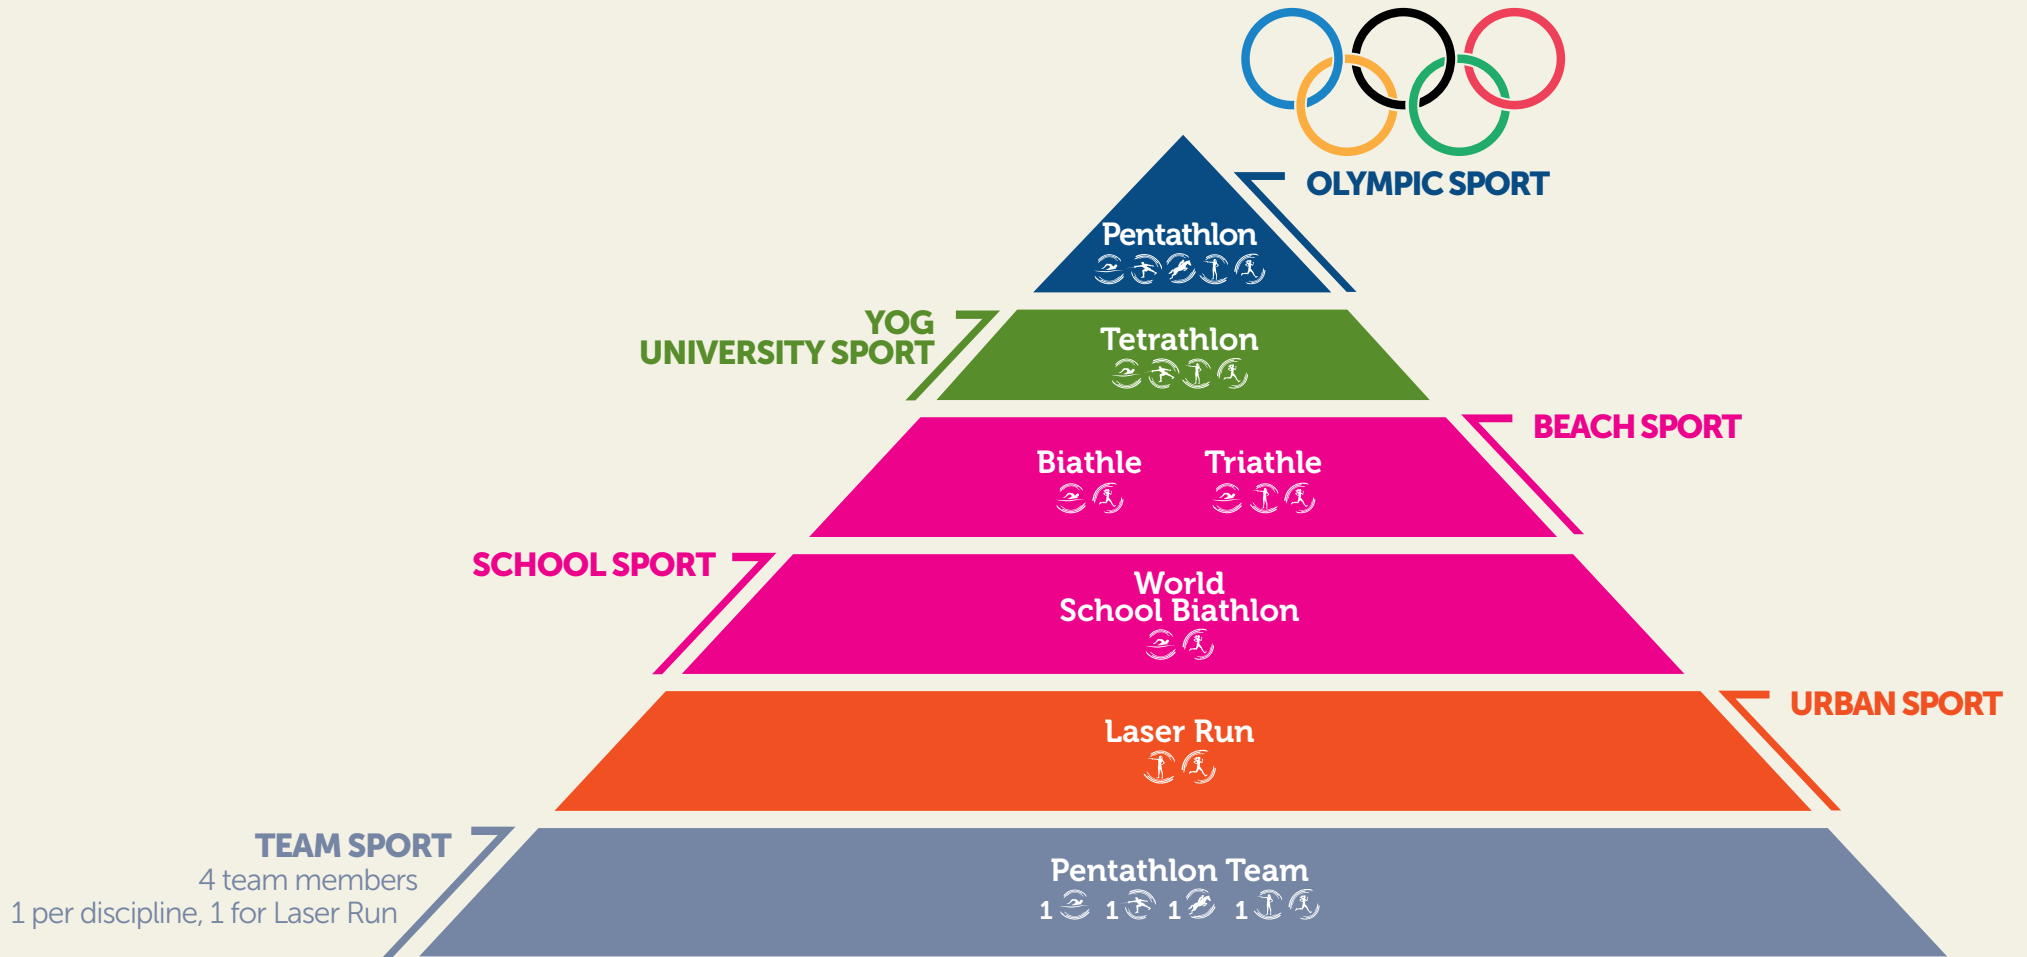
OLYMPIC SPORT

Pentathlon

YOG
UNIVERSITY SPORT

Tetrathlon

BEACH SPORT

Biathle

Triathle

SCHOOL SPORT

World School Biathlon

URBAN SPORT

Laser Run

TEAM SPORT
4 team members
1 per discipline, 1 for Laser Run

Pentathlon Team

1 1 1 1